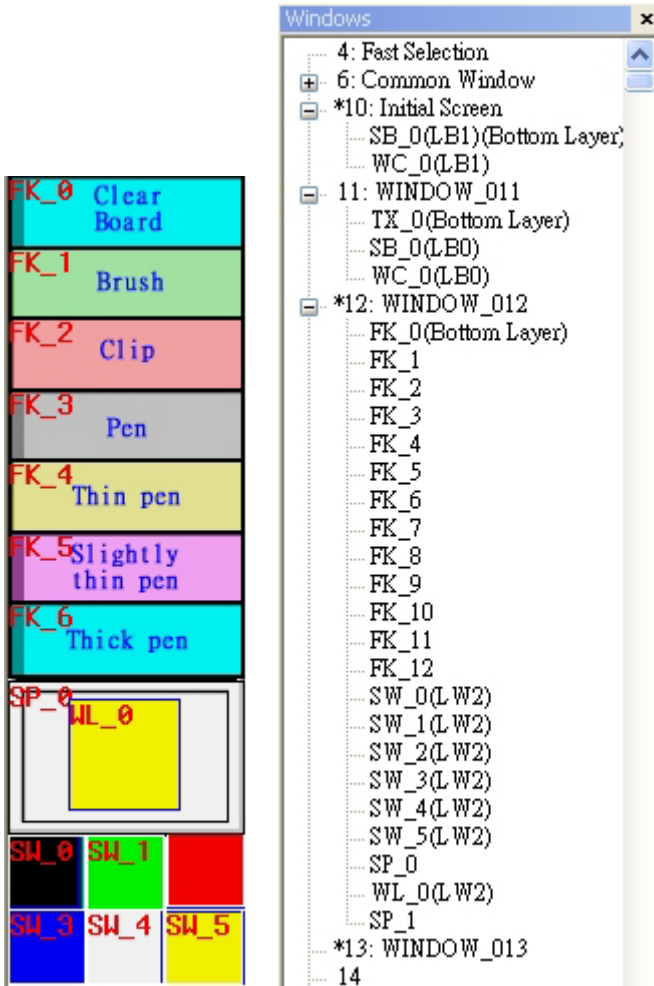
FK_0 Clear Board
FK_1 Brush
FK_2 Clip
FK_3 Pen
FK_4 Thin pen
FK_5 Slightly thin pen
FK_6 Thick pen
SP_0 WL_0
SW_0 SW_1
SW_3 SW_4 SW_5

Windows ×
4: Fast Selection
6: Common Window
*10: Initial Screen
SB_0(LB1)(Bottom Layer)
WC_0(LB1)
11: WINDOW_011
TX_0(Bottom Layer)
SB_0(LB0)
WC_0(LB0)
*12: WINDOW_012
FK_0(Bottom Layer)
FK_1
FK_2
FK_3
FK_4
FK_5
FK_6
FK_7
FK_8
FK_9
FK_10
FK_11
FK_12
SW_0(LW2)
SW_1(LW2)
SW_2(LW2)
SW_3(LW2)
SW_4(LW2)
SW_5(LW2)
SP_0
WL_0(LW2)
SP_1
*13: WINDOW_013
14